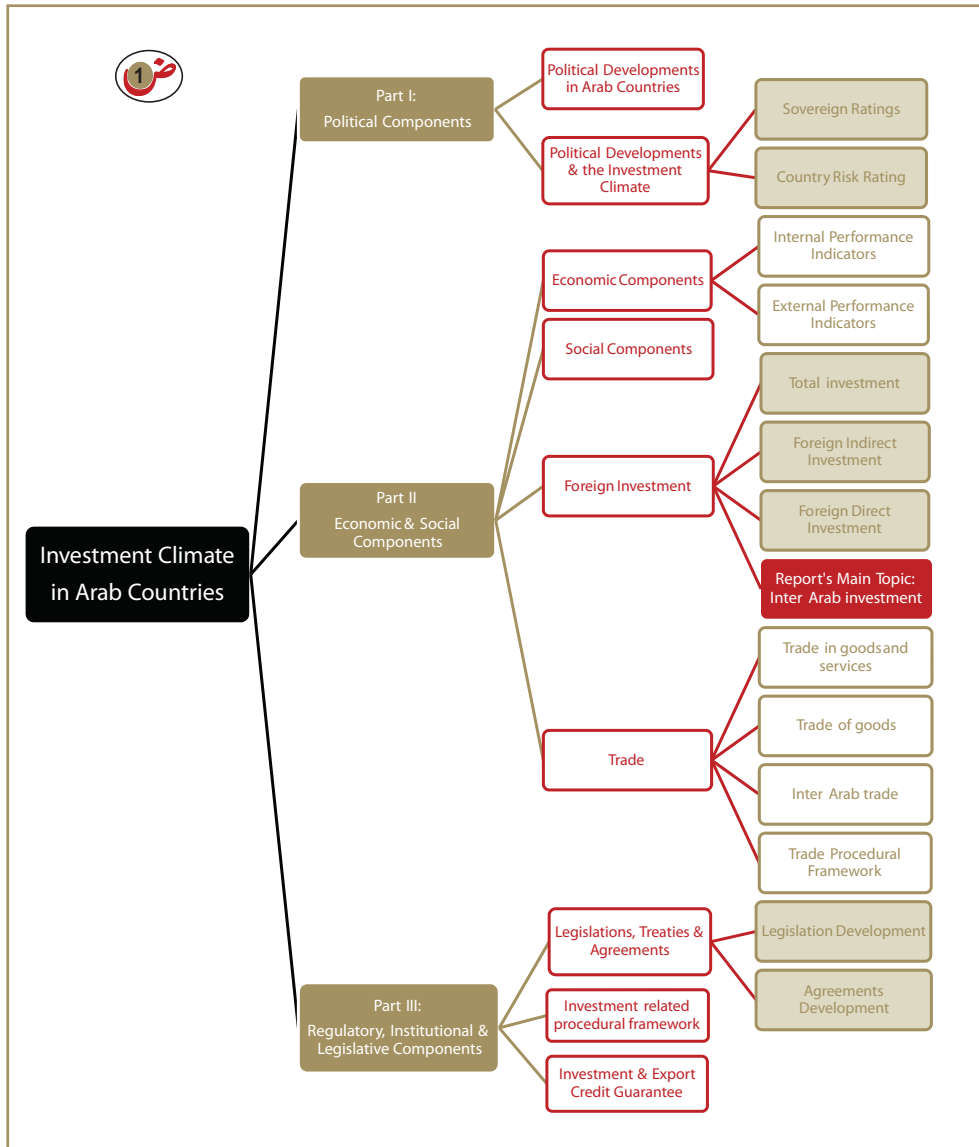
ض 1

Investment Climate in Arab Countries

Part I: Political Components

Political Developments in Arab Countries

Political Developments & the Investment Climate

Sovereign Ratings

Country Risk Rating

Part II Economic & Social Components

Economic Components

Internal Performance Indicators

External Performance Indicators

Social Components

Foreign Investment

Total investment

Foreign Indirect Investment

Foreign Direct Investment

Report's Main Topic: Inter Arab investment

Trade

Trade in goods and services

Trade of goods

Inter Arab trade

Trade Procedural Framework

Part III: Regulatory, Institutional & Legislative Components

Legislations, Treaties & Agreements

Legislation Development

Agreements Development

Investment related procedural framework

Investment & Export Credit Guarantee